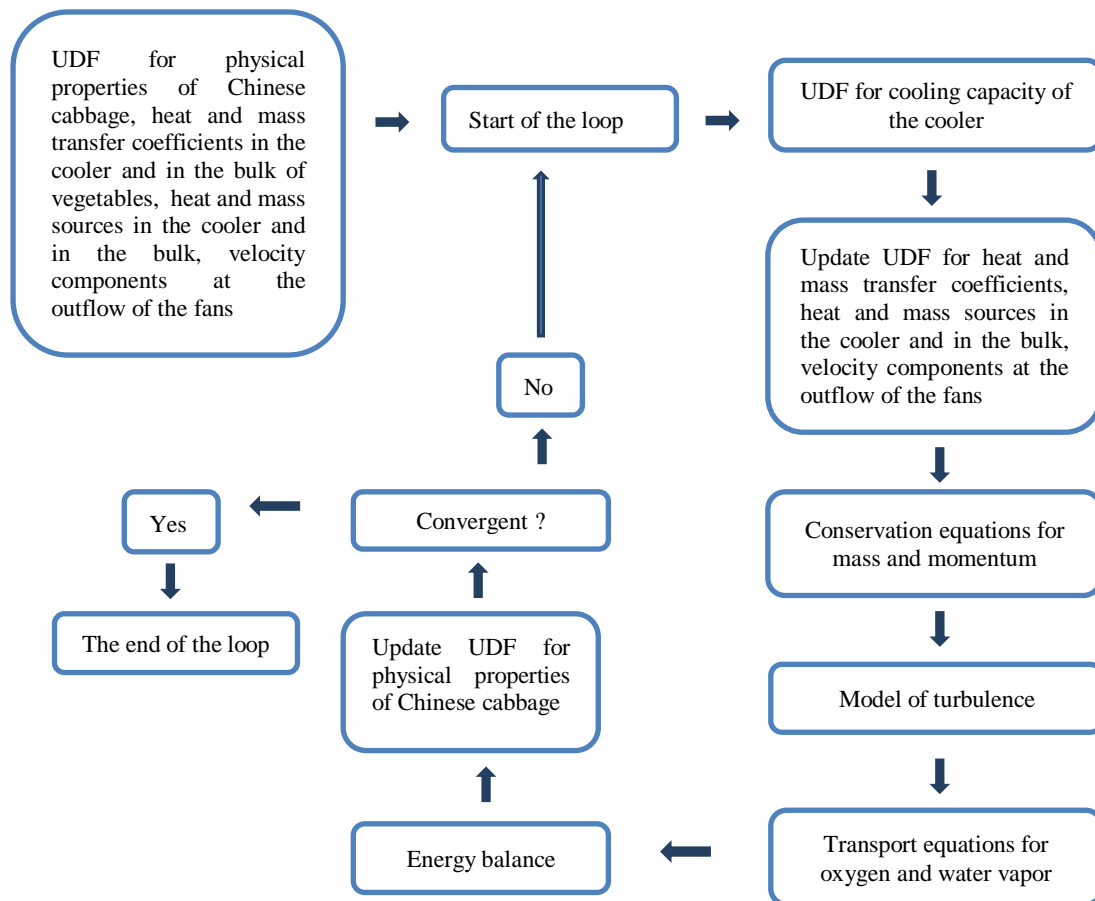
UDF for physical properties of Chinese cabbage, heat and mass transfer coefficients in the cooler and in the bulk of vegetables, heat and mass sources in the cooler and in the bulk, velocity components at the outflow of the fans

Start of the loop

UDF for cooling capacity of the cooler

Update UDF for heat and mass transfer coefficients, heat and mass sources in the cooler and in the bulk, velocity components at the outflow of the fans

Conservation equations for mass and momentum

Model of turbulence

Transport equations for oxygen and water vapor

Energy balance

Update UDF for physical properties of Chinese cabbage

Convergent ?

No

Yes

The end of the loop